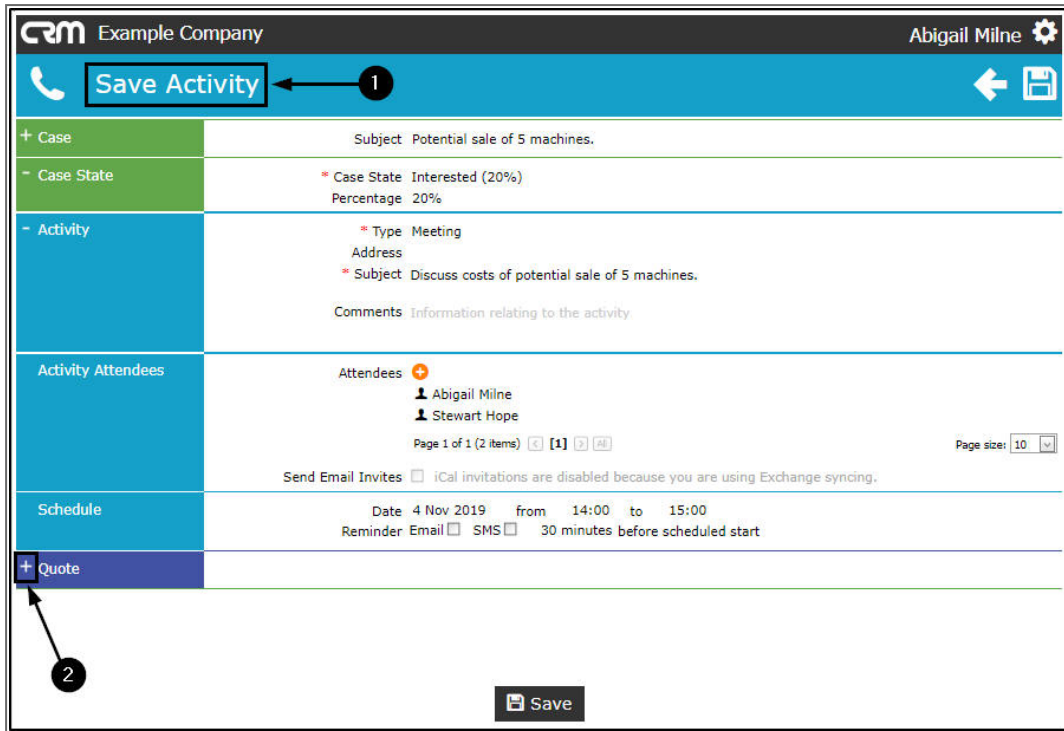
CRM Example Company

Abigail Milne

Save Activity

1

+ Case

Subject Potential sale of 5 machines.

- Case State

* Case State Interested (20%)
Percentage 20%

- Activity

* Type Meeting
Address
* Subject Discuss costs of potential sale of 5 machines.

Comments Information relating to the activity

Activity Attendees

Attendees
Abigail Milne
Stewart Hope

Page 1 of 1 (2 items) [1]

Page size: 10

Send Email Invites iCal invitations are disabled because you are using Exchange syncing.

Schedule

Date 4 Nov 2019 from 14:00 to 15:00
Reminder Email SMS 30 minutes before scheduled start

+ Quote

2

Save